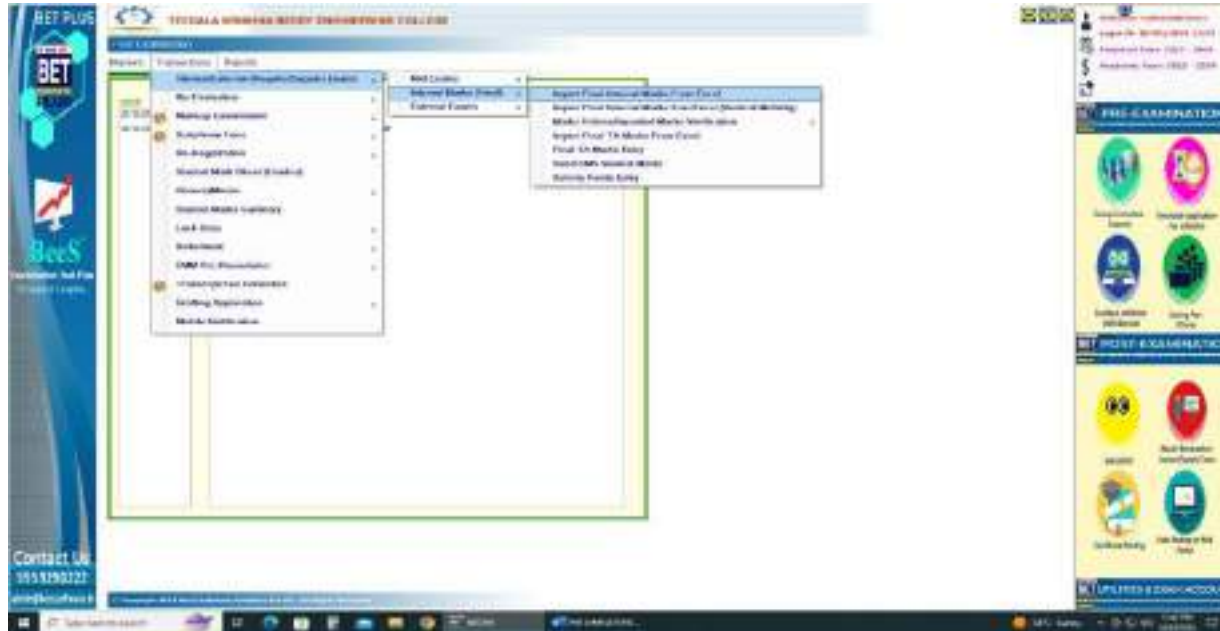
BET PLUS

BET

BeeS

Contact Us
9959290222

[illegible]

Master Transactions Reports

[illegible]
Re-Evaluation
Makeup Examination
Supplementary Exam
Re-Registration
Student Mark Sheet (Grading)
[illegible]
Student Marks Summary
Lock Data
Detention
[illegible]
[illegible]
Drafting Application
Mobile Notification

Mid Exams
Internal Marks (Excel)
External Exams

Import Final Internal Marks From Excel
Import Final Internal Marks From Excel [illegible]
Marks Entered/Uploaded Marks Verification
Import Final TA Marks From Excel
Final TA Marks Entry
Send SMS Student Marks
Activity Points Entry

PRE-EXAMINATION

POST-EXAMINATION

UPDATES & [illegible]